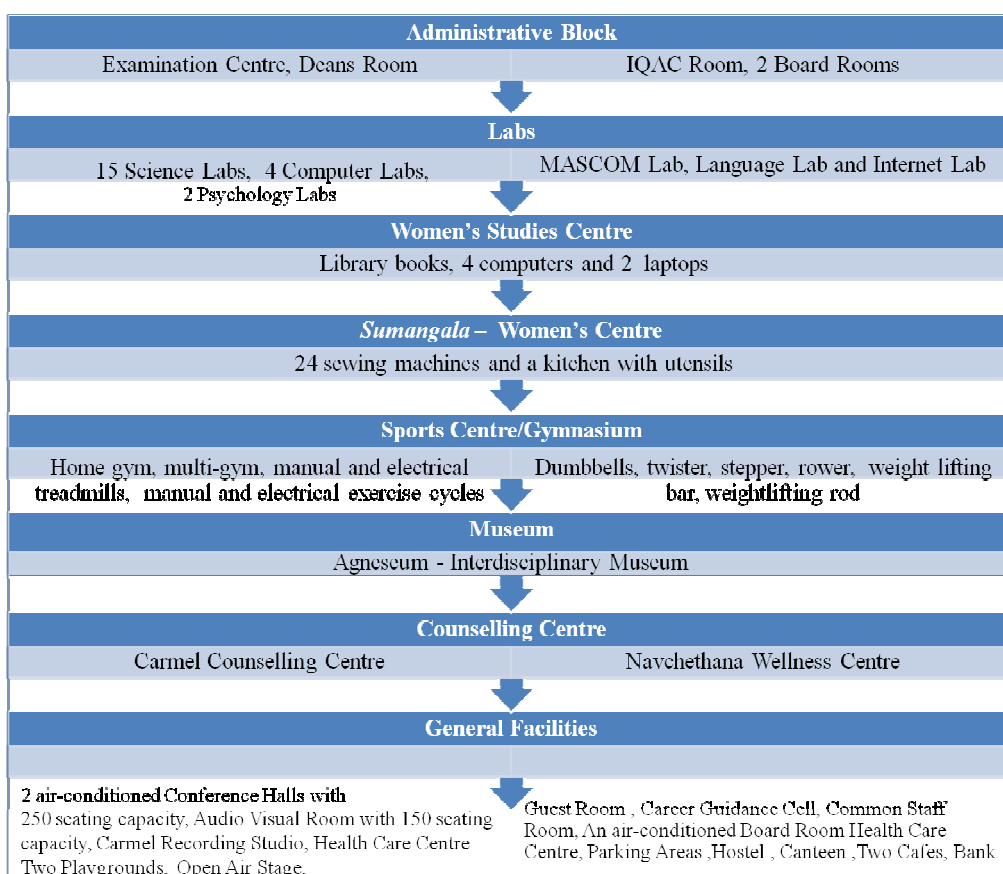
Administrative Block

Examination Centre, Deans Room

IQAC Room, 2 Board Rooms

Labs

15 Science Labs, 4 Computer Labs, 2 Psychology Labs

MASCOM Lab, Language Lab and Internet Lab

Women's Studies Centre

Library books, 4 computers and 2 laptops

*Sumangala* – Women's Centre

24 sewing machines and a kitchen with utensils

Sports Centre/Gymnasium

Home gym, multi-gym, manual and electrical treadmills, manual and electrical exercise cycles

Dumbbells, twister, stepper, rower, weight lifting bar, weightlifting rod

Museum

Agneseum - Interdisciplinary Museum

Counselling Centre

Carmel Counselling Centre

Navchethana Wellness Centre

General Facilities

2 air-conditioned Conference Halls with 250 seating capacity, Audio Visual Room with 150 seating capacity, Carmel Recording Studio, Health Care Centre Two Playgrounds, Open Air Stage,

Guest Room , Career Guidance Cell, Common Staff Room, An air-conditioned Board Room Health Care Centre, Parking Areas ,Hostel , Canteen ,Two Cafes, Bank